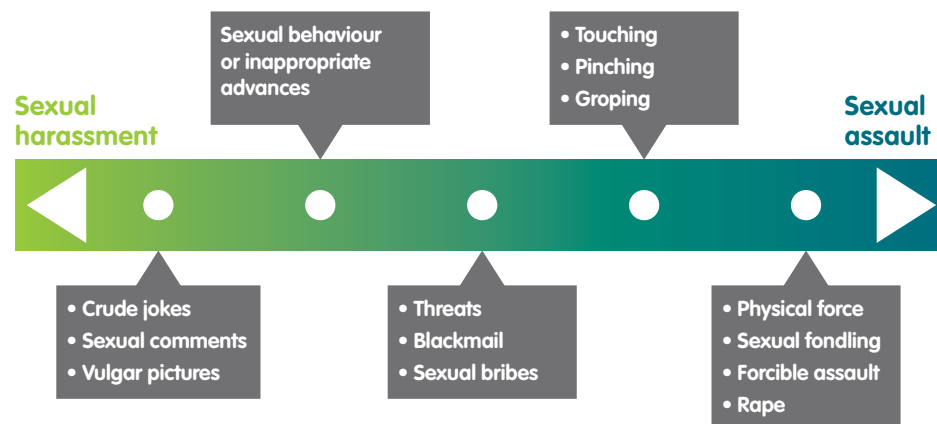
Sexual harassment

Sexual behaviour or inappropriate advances

• Touching
• Pinching
• Groping

Sexual assault

• Crude jokes
• Sexual comments
• Vulgar pictures

• Threats
• Blackmail
• Sexual bribes

• Physical force
• Sexual fondling
• Forcible assault
• Rape